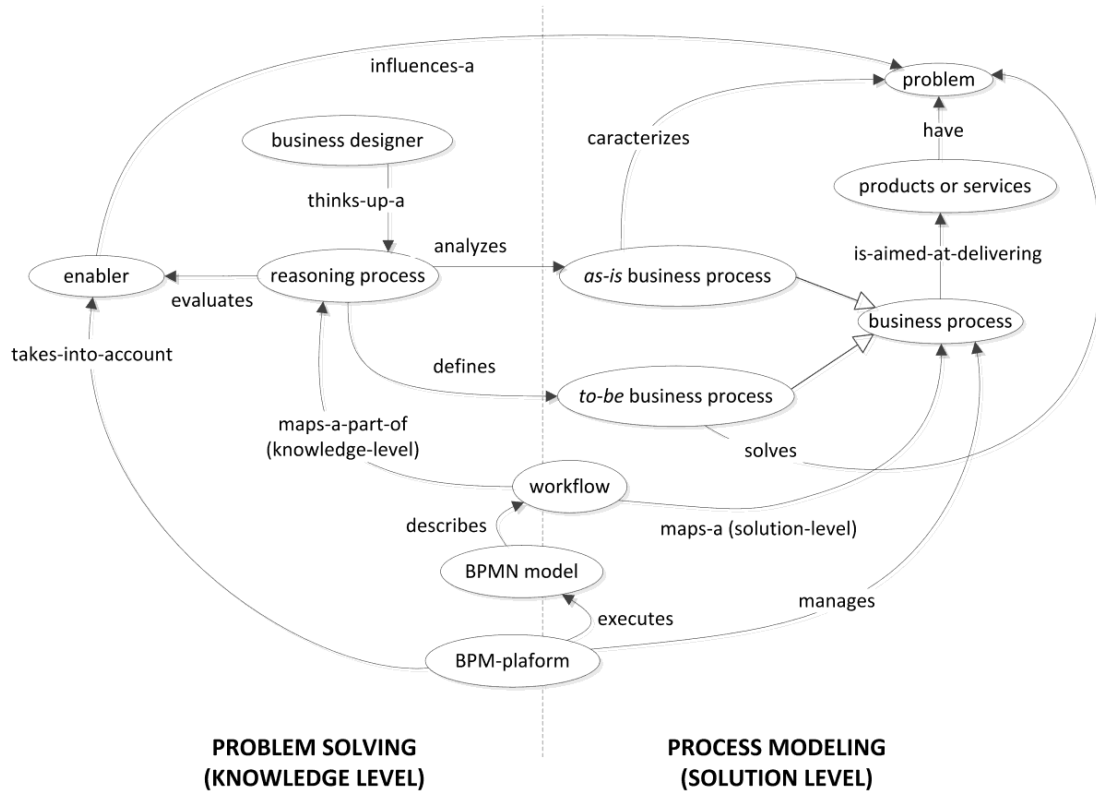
influences-a

problem

business designer

caracterizes

have

thinks-up-a

products or services

analyzes

is-aimed-at-delivering

enabler

reasoning process

*as-is* business process

evaluates

business process

takes-into-account

defines

*to-be* business process

maps-a-part-of (knowledge-level)

solves

workflow

describes

maps-a (solution-level)

BPMN model

manages

executes

BPM-plaform

PROBLEM SOLVING (KNOWLEDGE LEVEL)

PROCESS MODELING (SOLUTION LEVEL)